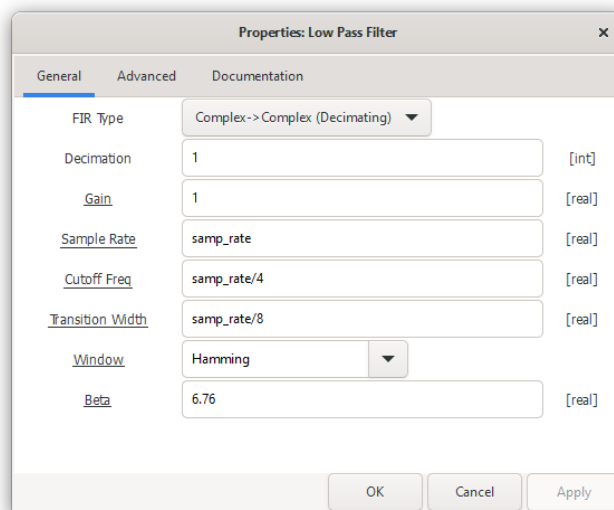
Properties: Low Pass Filter

×

General
Advanced
Documentation

FIR Type
Complex->Complex (Decimating)

Decimation
1
[int]

Gain
1
[real]

Sample Rate
samp_rate
[real]

Cutoff Freq
samp_rate/4
[real]

Transition Width
samp_rate/8
[real]

Window
Hamming

Beta
6.76
[real]

OK
Cancel
Apply